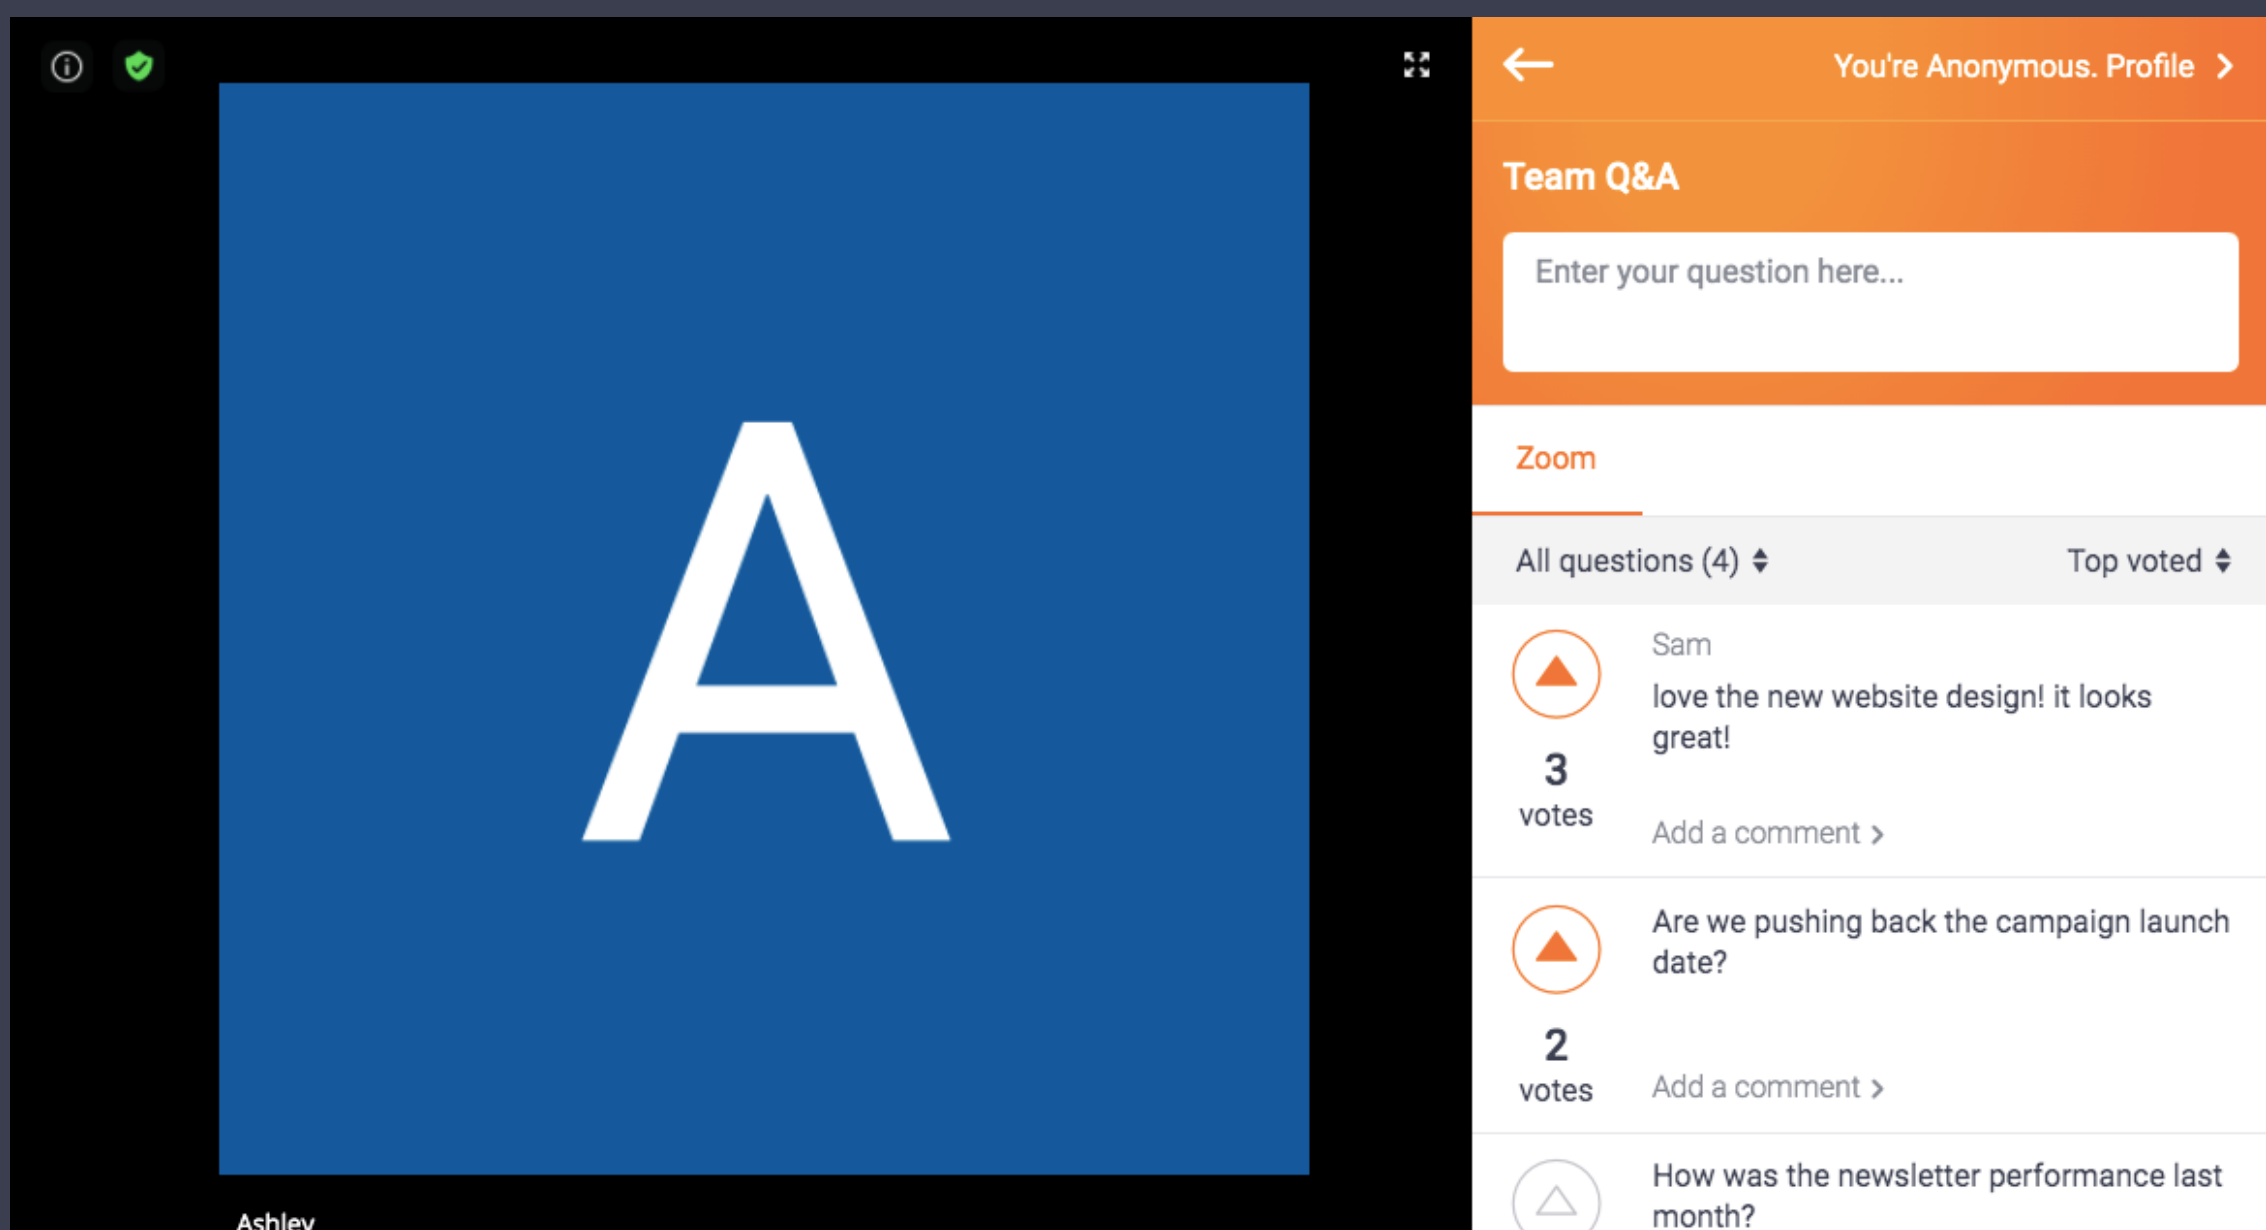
A

Ashley

You're Anonymous. Profile

Team Q&A

Enter your question here...

Zoom

All questions (4)

Top voted

3
votes

Sam

love the new website design! it looks great!

Add a comment

2
votes

Are we pushing back the campaign launch date?

Add a comment

How was the newsletter performance last month?